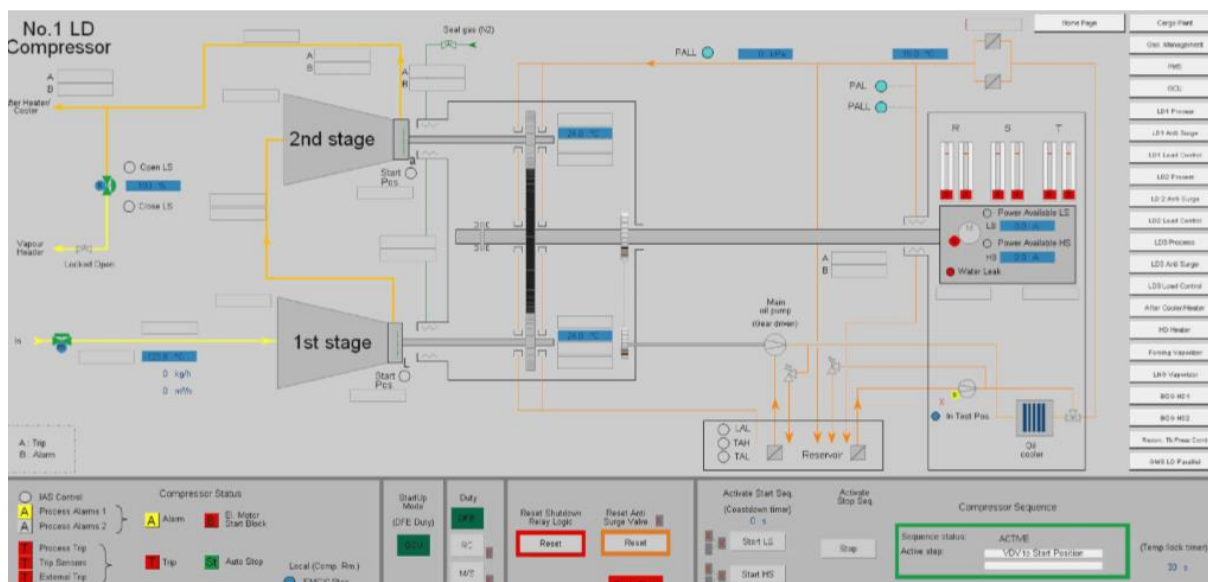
No.1 LD Compressor

Seal gas (N2)

A
B

A
B

fter Heater/ Cooler

2nd stage

Start Pcs

Open LS

Close LS

Vapour Header

Locked Open

In

0 kg/h
0 m³/h

1st stage

Start Pcs

A : Trip
B : Alarm

PALL

PAL
PALL

R S T

Power Available LS
LS
Power Available HS
HS

Water Leak

A
B

Main oil pump (Gear driver)

In Test Pos

Oil cooler

LAL
TAH
TAL

Reservoir

Home Page

Cargo Plant
Osc. Management
PMS
GCU
LD1 Process
LD1 Anti Surge
LD1 Load Control
LD2 Process
LD 2 Anti Surge
LD2 Load Control
LD3 Process
LD3 Anti Surge
LD3 Load Control
After Cooler/Heater
HD Heater
Forcing Vaporizer
LNG Vaporizer
BOG HD1
BOG HD2
Recon. Th Press Contr
GMS LD Parallel

IAS Control
A Process Alarms 1
A Process Alarms 2

Compressor Status

A Alarm

El. Motor Start Block

Process Trip
Trip Sensors
External Trip

Trip

Auto Stop

Local (Comp. Rm.)

StartUp Mode
(DFE Duty)

Duty

Reset Shutdown Relay Logic
Reset

Reset Anti Surge Valve
Reset

Activate Start Seq.
(Countdown timer)
0 s
Start LS
Start HS

Activate Stop Seq.
Stop

Compressor Sequence

Sequence status: ACTIVE
Active step: VDV to Start Position

(Temp lock timer)
30 s